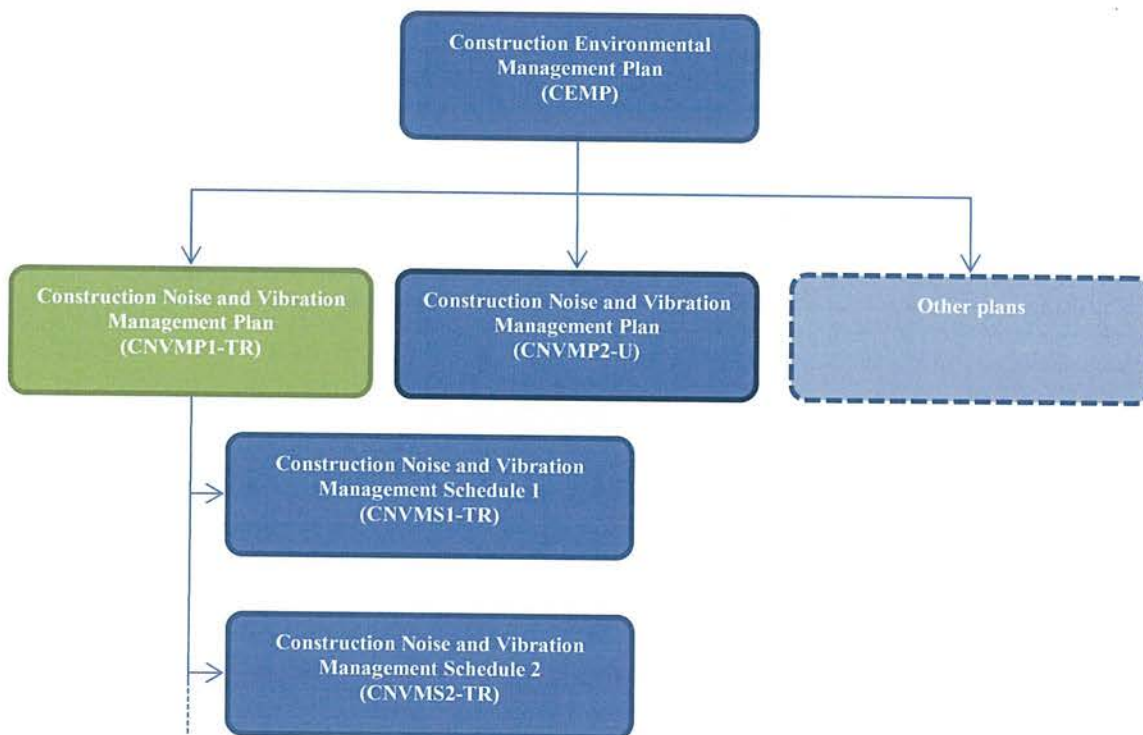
Construction Environmental Management Plan
(CEMP)

Construction Noise and Vibration Management Plan
(CNVMP1-TR)

Construction Noise and Vibration Management Plan
(CNVMP2-U)

Other plans

Construction Noise and Vibration Management Schedule 1
(CNVMS1-TR)

Construction Noise and Vibration Management Schedule 2
(CNVMS2-TR)